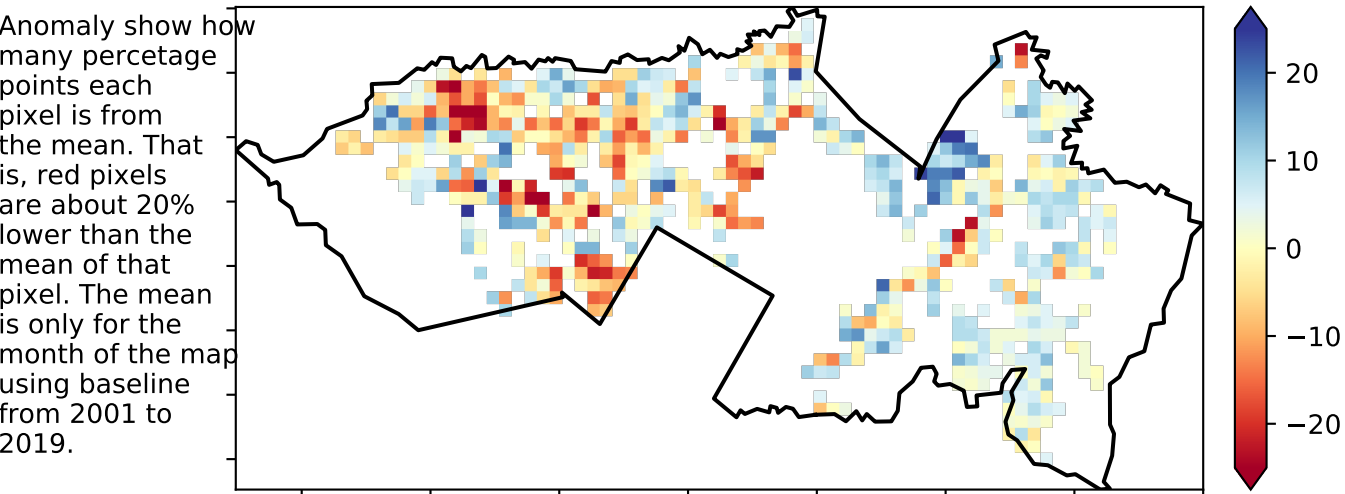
Anomaly show how many percetage points each pixel is from the mean. That is, red pixels are about 20% lower than the mean of that pixel. The mean is only for the month of the map using baseline from 2001 to 2019.

20
10
0
−10
−20